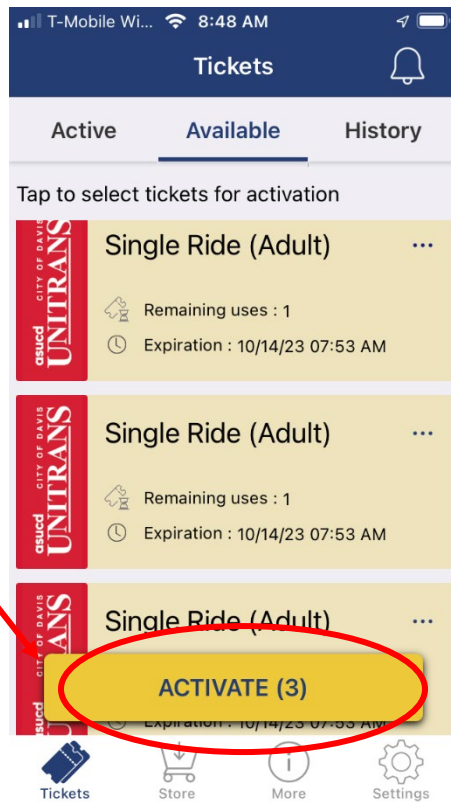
T-Mobile Wi... 8:48 AM

Tickets

Active Available History

Tap to select tickets for activation

asucd CITY OF DAVIS UNITRANS

Single Ride (Adult) ...

Remaining uses : 1

Expiration : 10/14/23 07:53 AM

asucd CITY OF DAVIS UNITRANS

Single Ride (Adult) ...

Remaining uses : 1

Expiration : 10/14/23 07:53 AM

asucd CITY OF DAVIS UNITRANS

Single Ride (Adult) ...

Expiration : 10/14/23 07:53 AM

ACTIVATE (3)

Tickets Store More Settings